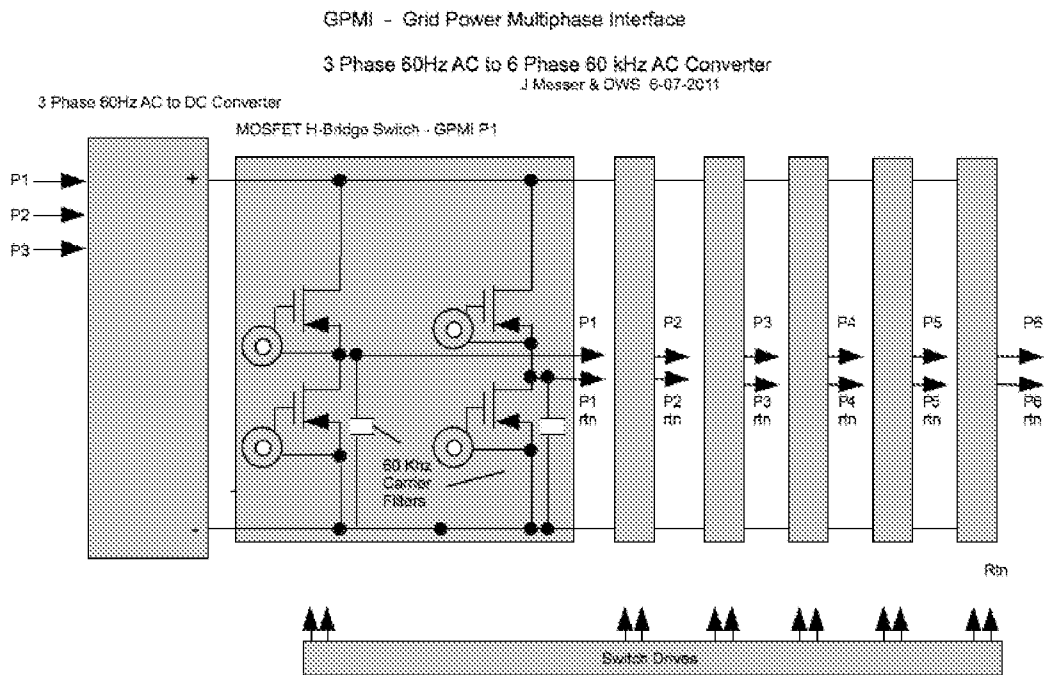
GPMI - Grid Power Multiphase Interface

3 Phase 60Hz AC to 6 Phase 60 kHz AC Converter
J Messer & DWS 6-07-2011

3 Phase 60Hz AC to DC Converter

MOSFET H-Bridge Switch - GPMI P1

P1
P2
P3

+
-

60 Khz Carrier Filters

P1
P1 rtn
P2
P2 rtn
P3
P3 rtn
P4
P4 rtn
P5
P5 rtn
P6
P6 rtn

Rtn

Switch Drives